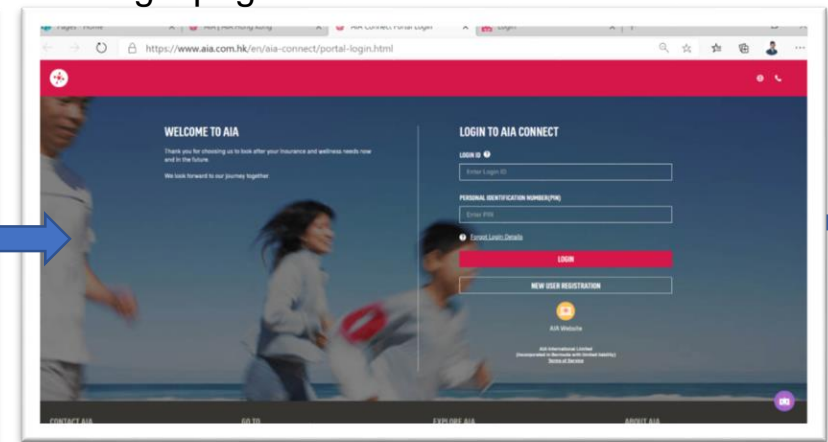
Pages - Home

AIA | AIA Hong Kong

AIA Connect Portal Login

Login

https://www.aia.com.hk/en/aia-connect/portal-login.html

WELCOME TO AIA

Thank you for choosing us to look after your insurance and wellness needs now and in the future.

We look forward to our journey together.

LOGIN TO AIA CONNECT

LOGIN ID

Enter Login ID

PERSONAL IDENTIFICATION NUMBER(PIN)

Enter PIN

Forgot Login Details

LOGIN

NEW USER REGISTRATION

AIA Website

AIA International Limited
(Incorporated in Bermuda with limited liability)
Terms of Service

CONTACT AIA

GO TO

EXPLORE AIA

ABOUT AIA